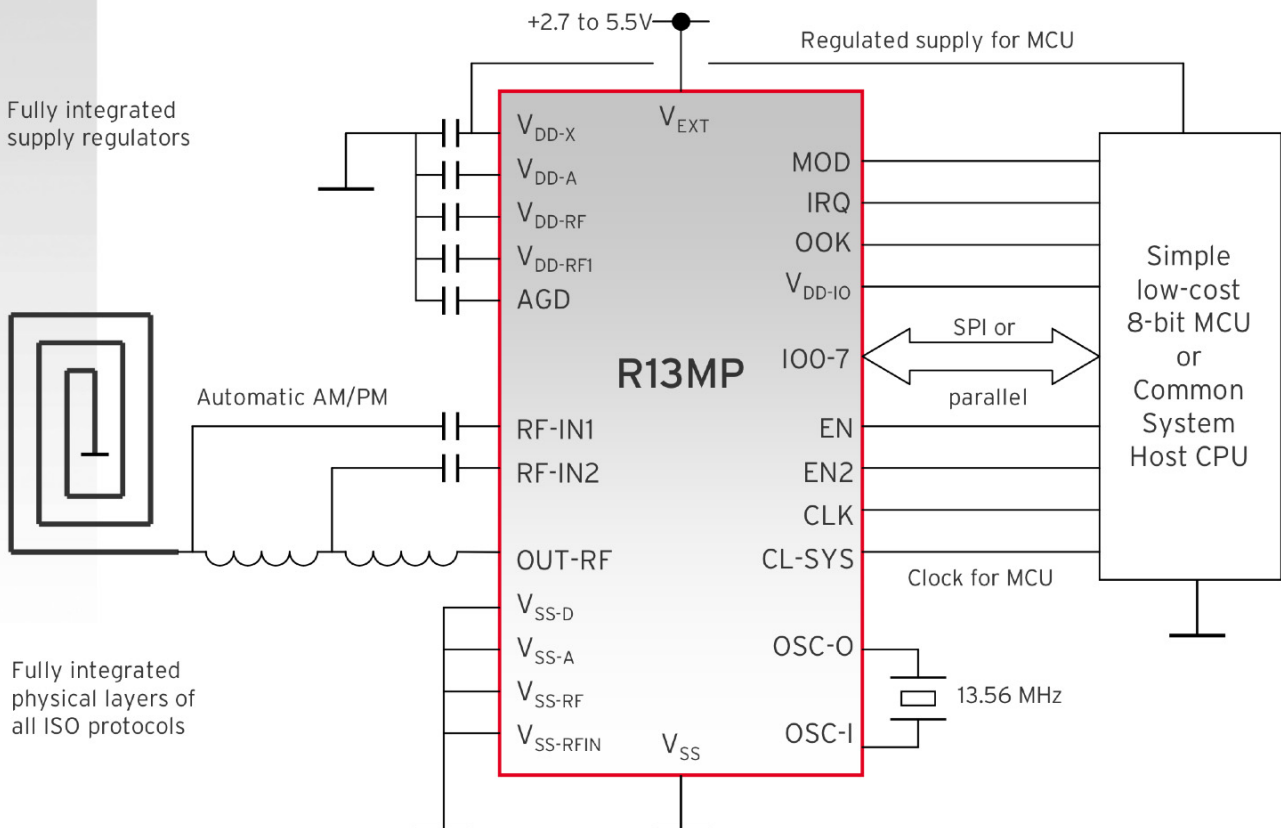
+2.7 to 5.5V

Regulated supply for MCU

Fully integrated supply regulators

$V_{DD-X}$
$V_{EXT}$
$V_{DD-A}$
$V_{DD-RF}$
$V_{DD-RF1}$
AGD

MOD
IRQ
OOK
$V_{DD-IO}$

Simple low-cost 8-bit MCU or Common System Host CPU

SPI or
parallel

R13MP

IO0-7

Automatic AM/PM

RF-IN1
RF-IN2
EN
EN2
CLK

OUT-RF
CL-SYS

Clock for MCU

$V_{SS-D}$
$V_{SS-A}$
$V_{SS-RF}$
$V_{SS-RFIN}$
$V_{SS}$

OSC-O
OSC-I

13.56 MHz

Fully integrated physical layers of all ISO protocols